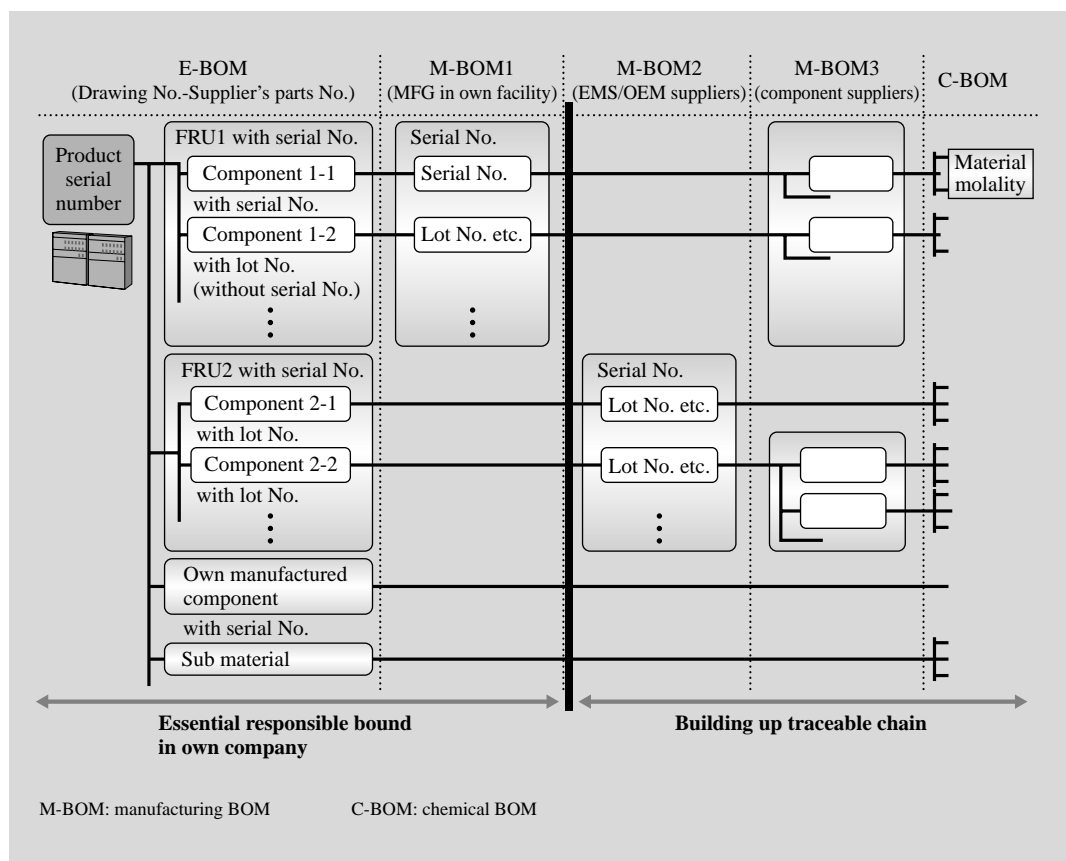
E-BOM
(Drawing No.-Supplier's parts No.)

M-BOM1
(MFG in own facility)

M-BOM2
(EMS/OEM suppliers)

M-BOM3
(component suppliers)

C-BOM

Product serial number

FRU1 with serial No.

Component 1-1
with serial No.

Component 1-2
with lot No.
(without serial No.)

Serial No.

Serial No.

Lot No. etc.

Material molality

FRU2 with serial No.

Component 2-1
with lot No.

Component 2-2
with lot No.

Serial No.

Lot No. etc.

Lot No. etc.

Own manufactured component
with serial No.

Sub material

Essential responsible bound in own company

Building up traceable chain

M-BOM: manufacturing BOM

C-BOM: chemical BOM